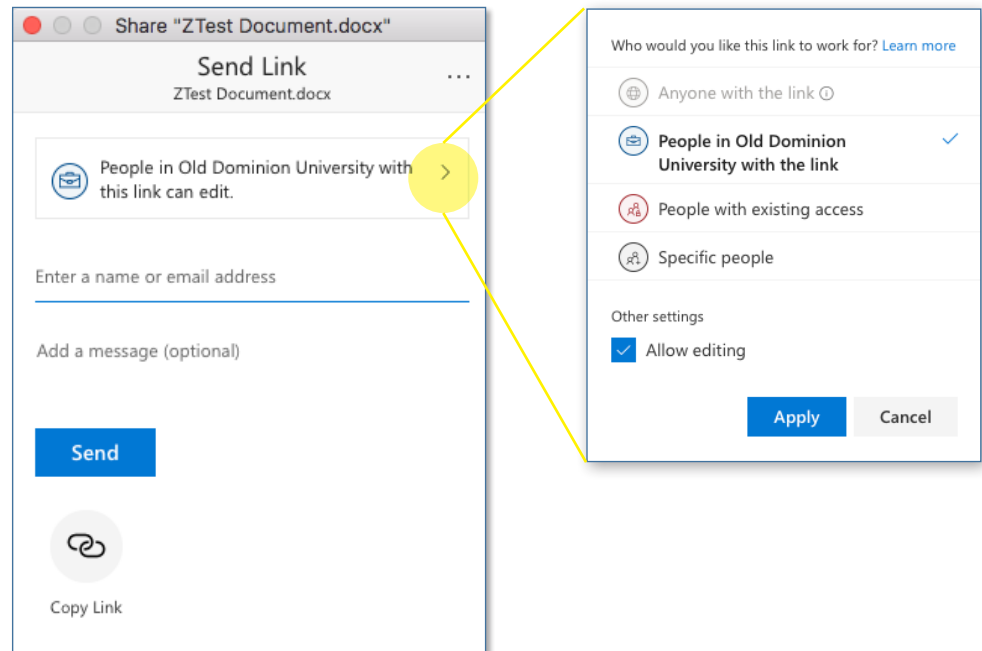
Share "ZTest Document.docx"

Send Link
ZTest Document.docx
...

People in Old Dominion University with this link can edit.

Enter a name or email address

Add a message (optional)

Send

Copy Link

Who would you like this link to work for? Learn more

Anyone with the link

People in Old Dominion University with the link

People with existing access

Specific people

Other settings

Allow editing

Apply

Cancel